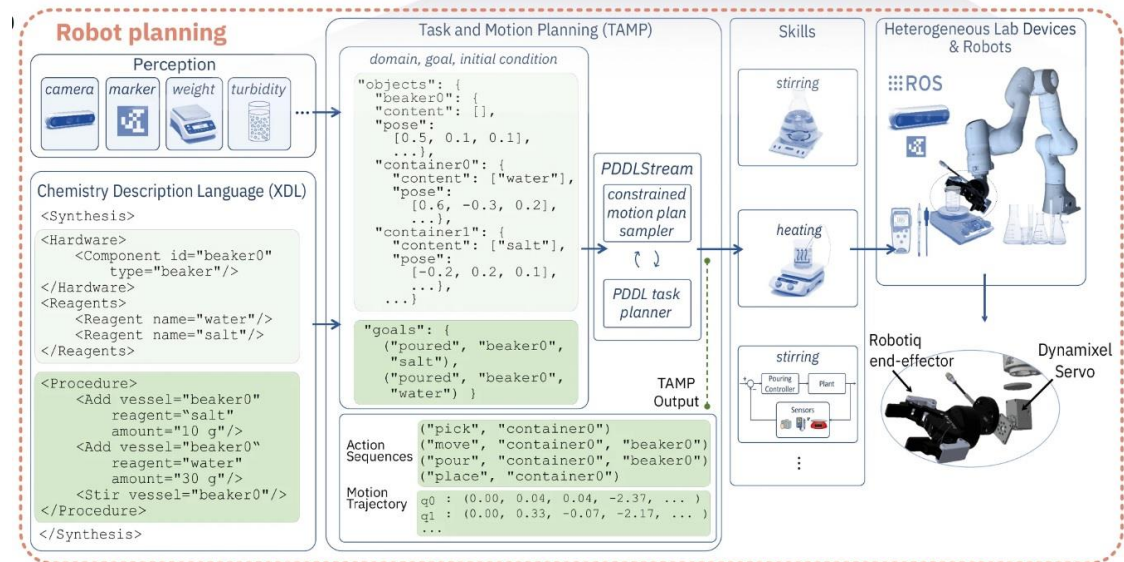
Robot planning

Perception

camera

marker

weight

turbidity

Chemistry Description Language (XDL)

<Synthesis>
<Hardware>
<Component id="beaker0" type="beaker"/>
</Hardware>
<Reagents>
<Reagent name="water"/>
<Reagent name="salt"/>
</Reagents>
<Procedure>
<Add vessel="beaker0" reagent="salt" amount="10 g"/>
<Add vessel="beaker0" reagent="water" amount="30 g"/>
<Stir vessel="beaker0"/>
</Procedure>
</Synthesis>

Task and Motion Planning (TAMP)

domain, goal, initial condition

"objects": {
"beaker0": {
"content": [],
"pose":
[0.5, 0.1, 0.1],
...},
"container0": {
"content": ["water"],
"pose":
[0.6, -0.3, 0.2],
...},
"container1": {
"content": ["salt"],
"pose":
[-0.2, 0.2, 0.1],
...},
...}

"goals": {
("poured", "beaker0", "salt"),
("poured", "beaker0", "water") }

PDDLStream

constrained motion plan sampler

PDDL task planner

TAMP Output

Action Sequences
("pick", "container0")
("move", "container0", "beaker0")
("pour", "container0", "beaker0")
("place", "container0")

Motion Trajectory
q0 : (0.00, 0.04, 0.04, -2.37, ... )
q1 : (0.00, 0.33, -0.07, -2.17, ... )
...

Skills

stirring

heating

stirring

Pouring Controller

Plant

Sensors

⋮

Heterogeneous Lab Devices & Robots

ROS

Robotiq end-effector

Dynamixel Servo